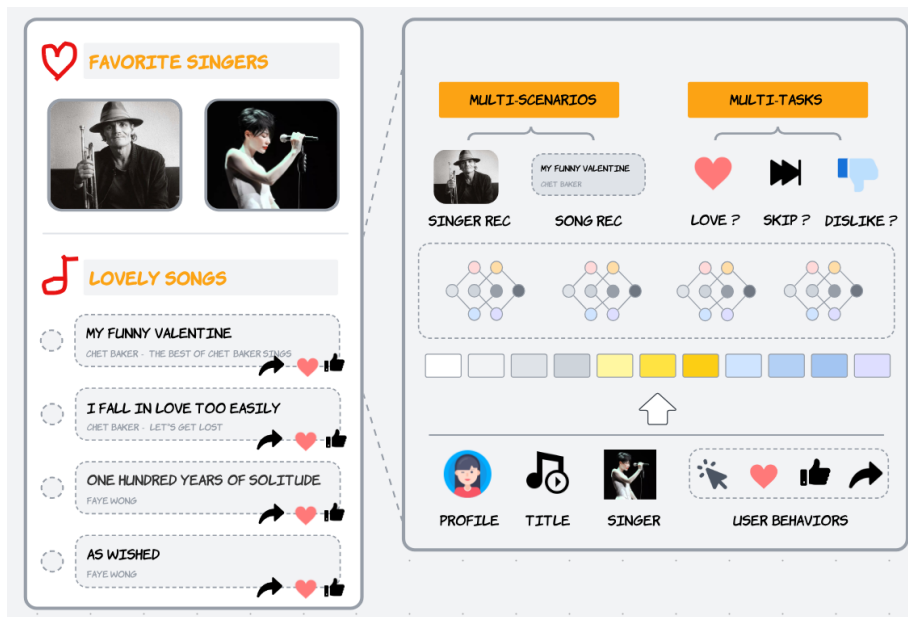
FAVORITE SINGERS

LOVELY SONGS

MY FUNNY VALENTINE
CHET BAKER - THE BEST OF CHET BAKER SINGS

I FALL IN LOVE TOO EASILY
CHET BAKER - LET'S GET LOST

ONE HUNDRED YEARS OF SOLITUDE
FAYE WONG

AS WISHED
FAYE WONG

MULTI-SCENARIOS

MULTI-TASKS

MY FUNNY VALENTINE
CHET BAKER

SINGER REC

SONG REC

LOVE ?

SKIP ?

DISLIKE ?

PROFILE

TITLE

SINGER

USER BEHAVIORS